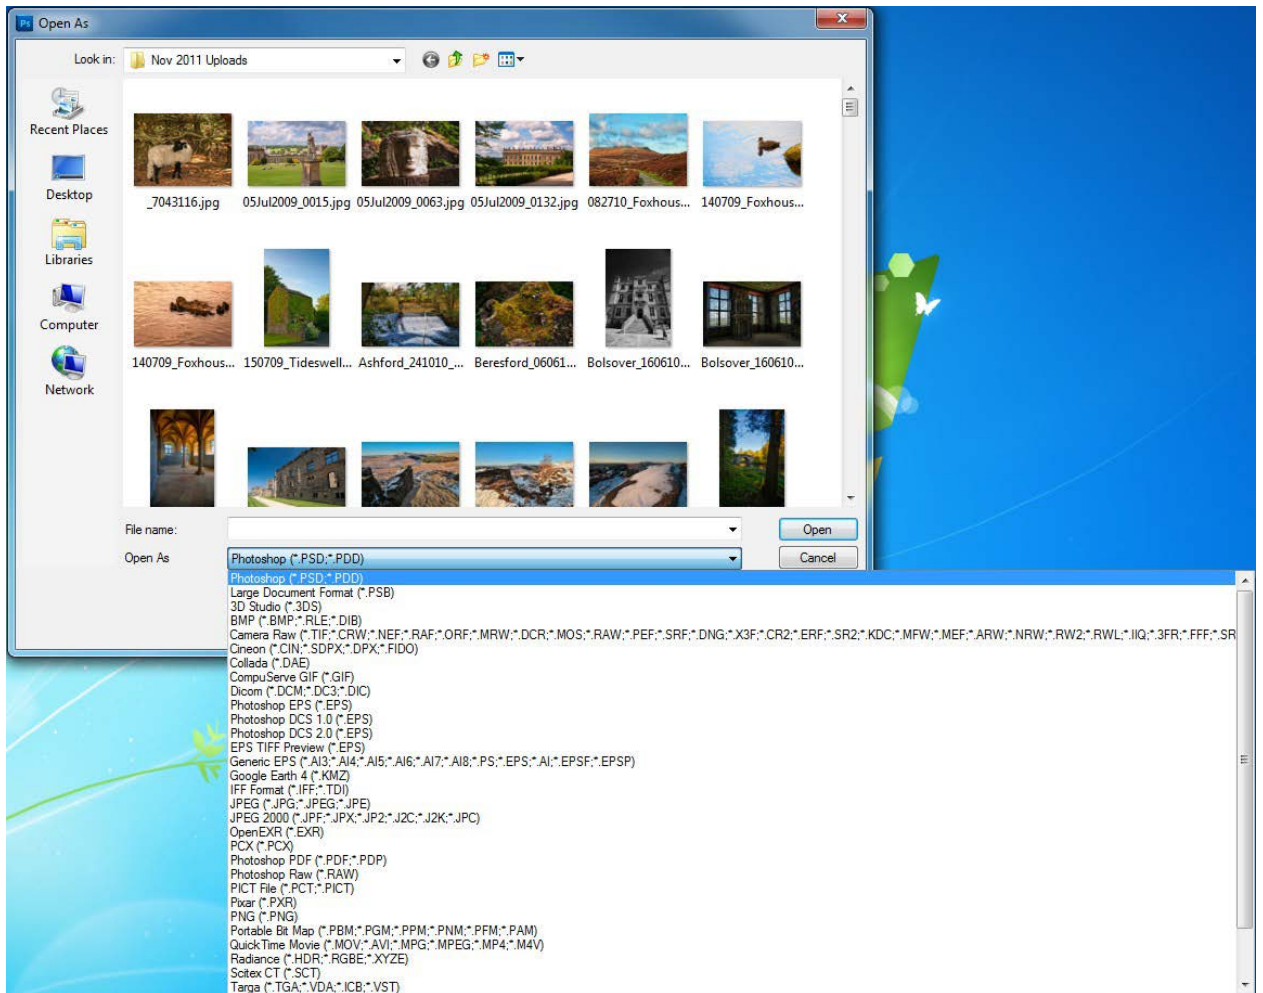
Ps Open As

Look in: Nov 2011 Uploads

Recent Places
Desktop
Libraries
Computer
Network

_7043116.jpg
05Jul2009_0015.jpg
05Jul2009_0063.jpg
05Jul2009_0132.jpg
082710_Foxhous...
140709_Foxhous...
140709_Foxhous...
150709_Tideswell...
Ashford_241010_...
Beresford_06061...
Bolsover_160610...
Bolsover_160610...

File name:
Open As
Photoshop (*.PSD;*.PDD)
Open
Cancel

Photoshop (*.PSD;*.PDD)
Large Document Format (*.PSB)
3D Studio (*.3DS)
BMP (*.BMP;*.RLE;*.DIB)
Camera Raw (*.TIF;*.CRW;*.NEF;*.RAF;*.ORF;*.MRW;*.DCR;*.MOS;*.RAW;*.PEF;*.SRF;*.DNG;*.X3F;*.CR2;*.ERF;*.SR2;*.KDC;*.MFW;*.MEF;*.ARW;*.NRW;*.RW2;*.RWL;*.IIQ;*.3FR;*.FFF;*.SR
Cineon (*.CIN;*.SDPX;*.DPX;*.FIDO)
Collada (*.DAE)
CompuServe GIF (*.GIF)
Dicom (*.DCM;*.DC3;*.DIC)
Photoshop EPS (*.EPS)
Photoshop DCS 1.0 (*.EPS)
Photoshop DCS 2.0 (*.EPS)
EPS TIFF Preview (*.EPS)
Generic EPS (*.AI3;*.AI4;*.AI5;*.AI6;*.AI7;*.AI8;*.PS;*.EPS;*.AI;*.EPSF;*.EPSP)
Google Earth 4 (*.KMZ)
IFF Format (*.IFF;*.TDI)
JPEG (*.JPG;*.JPEG;*.JPE)
JPEG 2000 (*.JPF;*.JPX;*.JP2;*.J2C;*.J2K;*.JPC)
OpenEXR (*.EXR)
PCX (*.PCX)
Photoshop PDF (*.PDF;*.PDP)
Photoshop Raw (*.RAW)
PICT File (*.PCT;*.PICT)
Pixar (*.PXR)
PNG (*.PNG)
Portable Bit Map (*.PBM;*.PGM;*.PPM;*.PNM;*.PFM;*.PAM)
QuickTime Movie (*.MOV;*.AVI;*.MPG;*.MPEG;*.MP4;*.M4V)
Radiance (*.HDR;*.RGBE;*.XYZE)
Scitex CT (*.SCT)
Targa (*.TGA;*.VDA;*.ICB;*.VST)